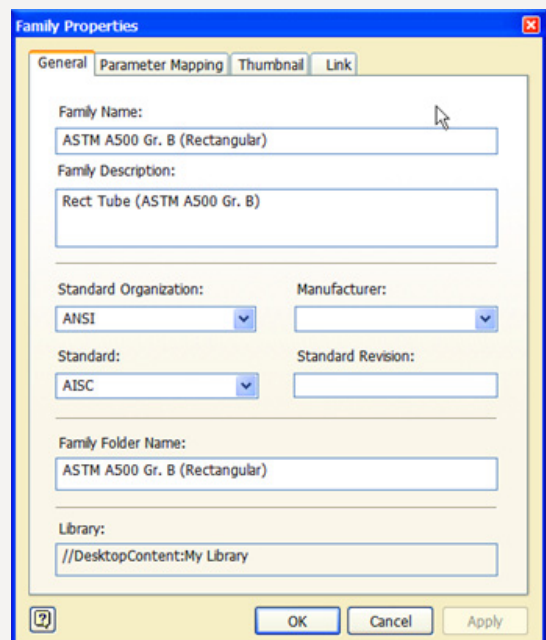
Family Properties

General | Parameter Mapping | Thumbnail | Link

Family Name:
ASTM A500 Gr. B (Rectangular)

Family Description:
Rect Tube (ASTM A500 Gr. B)

Standard Organization:
ANSI

Manufacturer:

Standard:
AISC

Standard Revision:

Family Folder Name:
ASTM A500 Gr. B (Rectangular)

Library:
//DesktopContent:My Library

?
OK
Cancel
Apply